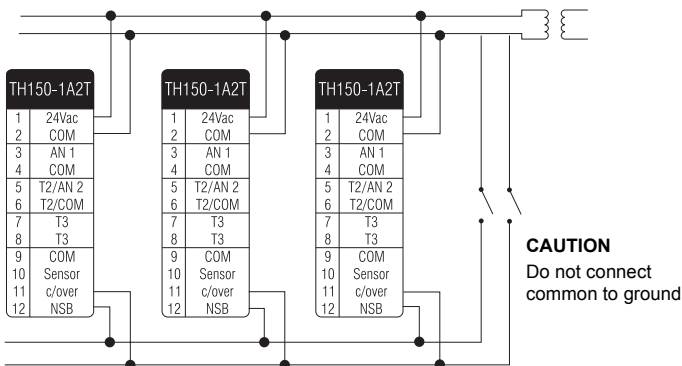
TH150-1A2T

| 1 | 24Vac |
|---|---|
| 2 | COM |
| 3 | AN 1 |
| 4 | COM |
| 5 | T2/AN 2 |
| 6 | T2/COM |
| 7 | T3 |
| 8 | T3 |
| 9 | COM |
| 10 | Sensor |
| 11 | c/over |
| 12 | NSB |

TH150-1A2T

| 1 | 24Vac |
|---|---|
| 2 | COM |
| 3 | AN 1 |
| 4 | COM |
| 5 | T2/AN 2 |
| 6 | T2/COM |
| 7 | T3 |
| 8 | T3 |
| 9 | COM |
| 10 | Sensor |
| 11 | c/over |
| 12 | NSB |

TH150-1A2T

| 1 | 24Vac |
|---|---|
| 2 | COM |
| 3 | AN 1 |
| 4 | COM |
| 5 | T2/AN 2 |
| 6 | T2/COM |
| 7 | T3 |
| 8 | T3 |
| 9 | COM |
| 10 | Sensor |
| 11 | c/over |
| 12 | NSB |

**CAUTION**
Do not connect common to ground